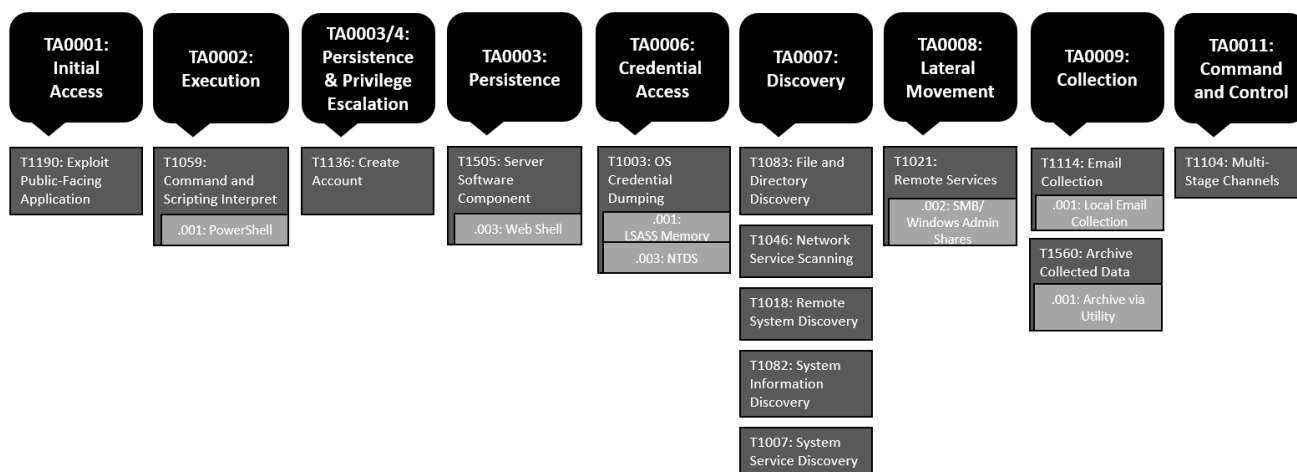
TA0001: Initial Access

T1190: Exploit Public-Facing Application

TA0002: Execution

T1059: Command and Scripting Interpret

.001: PowerShell

TA0003/4: Persistence & Privilege Escalation

T1136: Create Account

TA0003: Persistence

T1505: Server Software Component

.003: Web Shell

TA0006: Credential Access

T1003: OS Credential Dumping

.001: LSASS Memory

.003: NTDS

TA0007: Discovery

T1083: File and Directory Discovery

T1046: Network Service Scanning

T1018: Remote System Discovery

T1082: System Information Discovery

T1007: System Service Discovery

TA0008: Lateral Movement

T1021: Remote Services

.002: SMB/ Windows Admin Shares

TA0009: Collection

T1114: Email Collection

.001: Local Email Collection

T1560: Archive Collected Data

.001: Archive via Utility

TA0011: Command and Control

T1104: Multi-Stage Channels